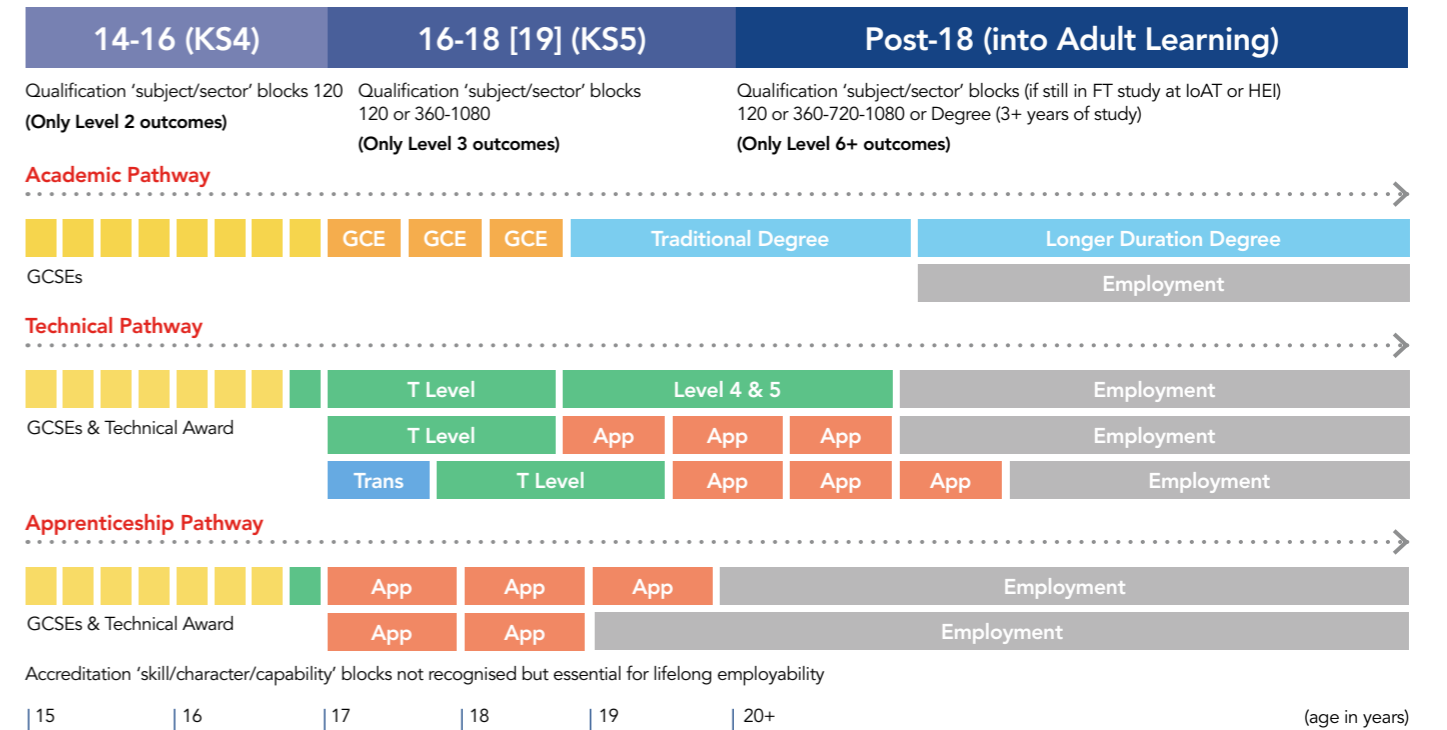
14-16 (KS4)

16-18 [19] (KS5)

Post-18 (into Adult Learning)

Qualification 'subject/sector' blocks 120
**(Only Level 2 outcomes)**

Qualification 'subject/sector' blocks 120 or 360-1080
**(Only Level 3 outcomes)**

Qualification 'subject/sector' blocks (if still in FT study at IoAT or HEI) 120 or 360-720-1080 or Degree (3+ years of study)
**(Only Level 6+ outcomes)**

Academic Pathway

GCE GCE GCE Traditional Degree Longer Duration Degree

GCSEs

Employment

Technical Pathway

T Level Level 4 & 5 Employment

GCSEs & Technical Award

T Level App App App Employment

Trans T Level App App App Employment

Apprenticeship Pathway

App App App Employment

GCSEs & Technical Award

App App Employment

Accreditation 'skill/character/capability' blocks not recognised but essential for lifelong employability

15 16 17 18 19 20+ (age in years)